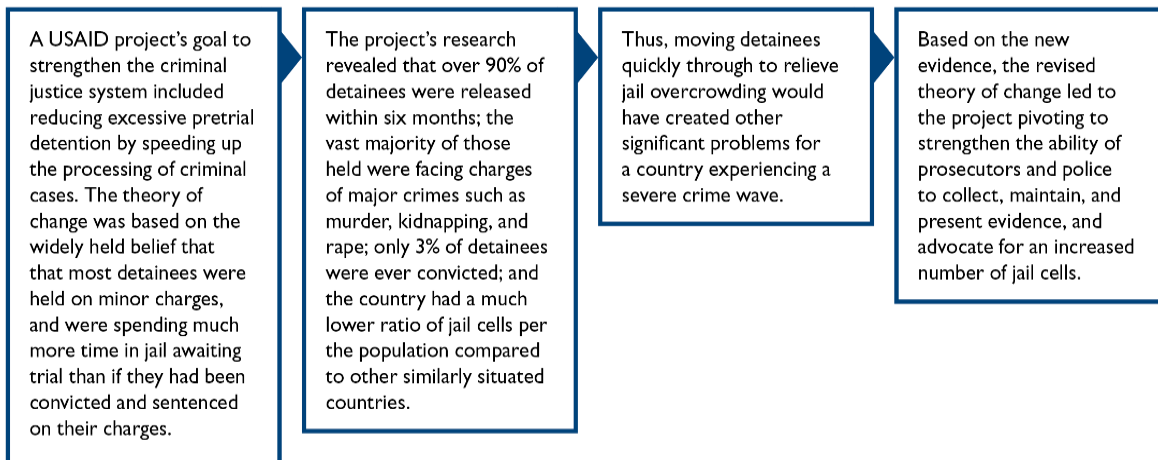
A USAID project's goal to strengthen the criminal justice system included reducing excessive pretrial detention by speeding up the processing of criminal cases. The theory of change was based on the widely held belief that that most detainees were held on minor charges, and were spending much more time in jail awaiting trial than if they had been convicted and sentenced on their charges.

The project's research revealed that over 90% of detainees were released within six months; the vast majority of those held were facing charges of major crimes such as murder, kidnapping, and rape; only 3% of detainees were ever convicted; and the country had a much lower ratio of jail cells per the population compared to other similarly situated countries.

Thus, moving detainees quickly through to relieve jail overcrowding would have created other significant problems for a country experiencing a severe crime wave.

Based on the new evidence, the revised theory of change led to the project pivoting to strengthen the ability of prosecutors and police to collect, maintain, and present evidence, and advocate for an increased number of jail cells.